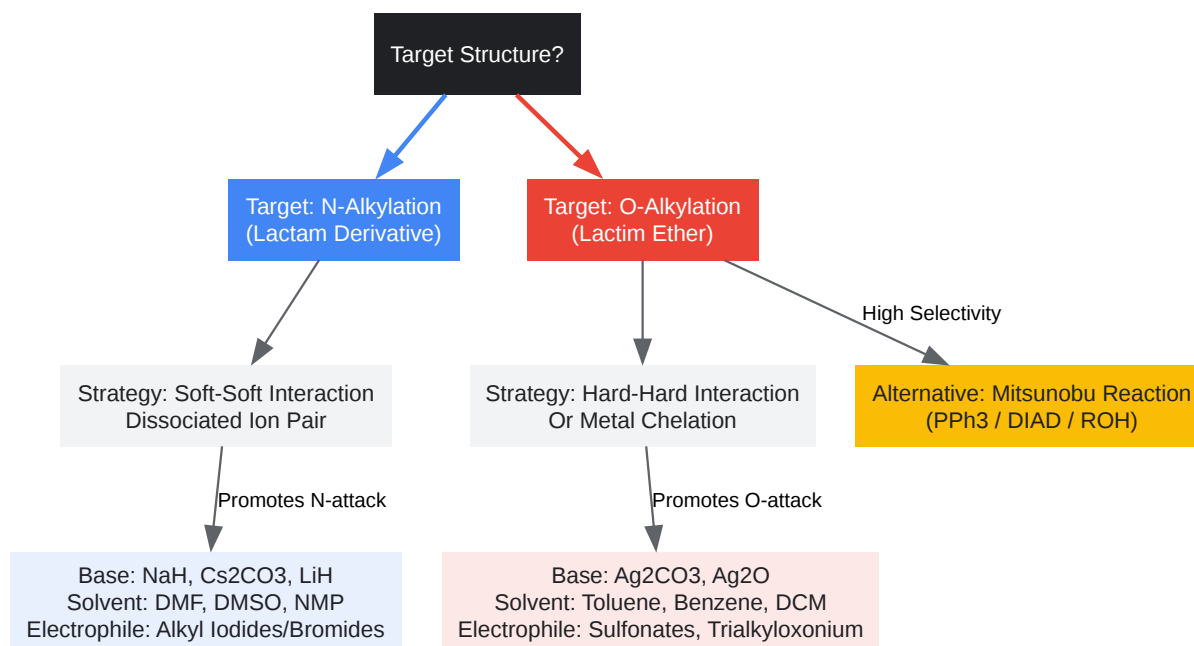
Target Structure?

Target: N-Alkylation
(Lactam Derivative)

Target: O-Alkylation
(Lactim Ether)

High Selectivity

Strategy: Soft-Soft Interaction
Dissociated Ion Pair

Strategy: Hard-Hard Interaction
Or Metal Chelation

Alternative: Mitsunobu Reaction
(PPh3 / DIAD / ROH)

Promotes N-attack

Promotes O-attack

Base: NaH, Cs2CO3, LiH
Solvent: DMF, DMSO, NMP
Electrophile: Alkyl Iodides/Bromides

Base: Ag2CO3, Ag2O
Solvent: Toluene, Benzene, DCM
Electrophile: Sulfonates, Trialkyloxonium